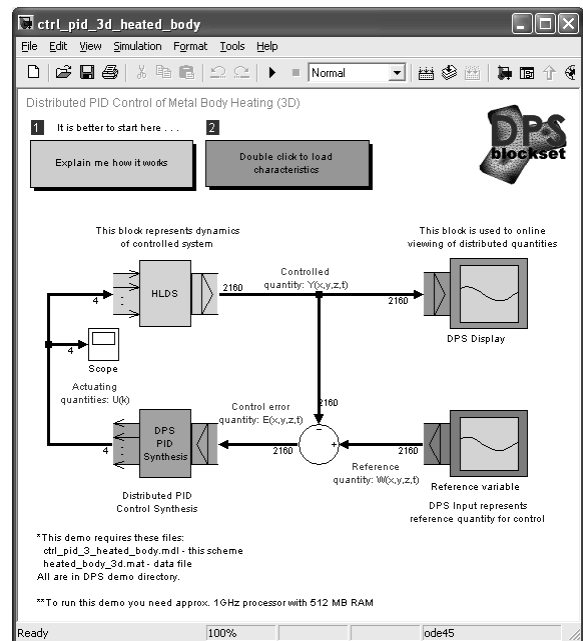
ctrl_pid_3d_heated_body

File Edit View Simulation Format Tools Help

Normal

Distributed PID Control of Metal Body Heating (3D)

DPS blockset

1 It is better to start here . . .

2

Explain me how it works

Double click to load characteristics

This block represents dynamics of controlled system

This block is used to online viewing of distributed quantities

HLDS

4

2160

Controlled quantity: Y(x,y,z,t)

2160

DPS Display

4

Scope

Actuating quantities: U(k)

2160

Control error quantity: E(x,y,z,t)

DPS PID Synthesis

4

2160

-

+

2160

Reference quantity: W(x,y,z,t)

Reference variable

Distributed PID Control Synthesis

DPS Input represents reference quantity for control

*This demo requires these files:
ctrl_pid_3_heated_body.mdl - this scheme
heated_body_3d.mat - data file
All are in DPS demo directory.

**To run this demo you need approx. 1GHz processor with 512 MB RAM

Ready 100% ode45